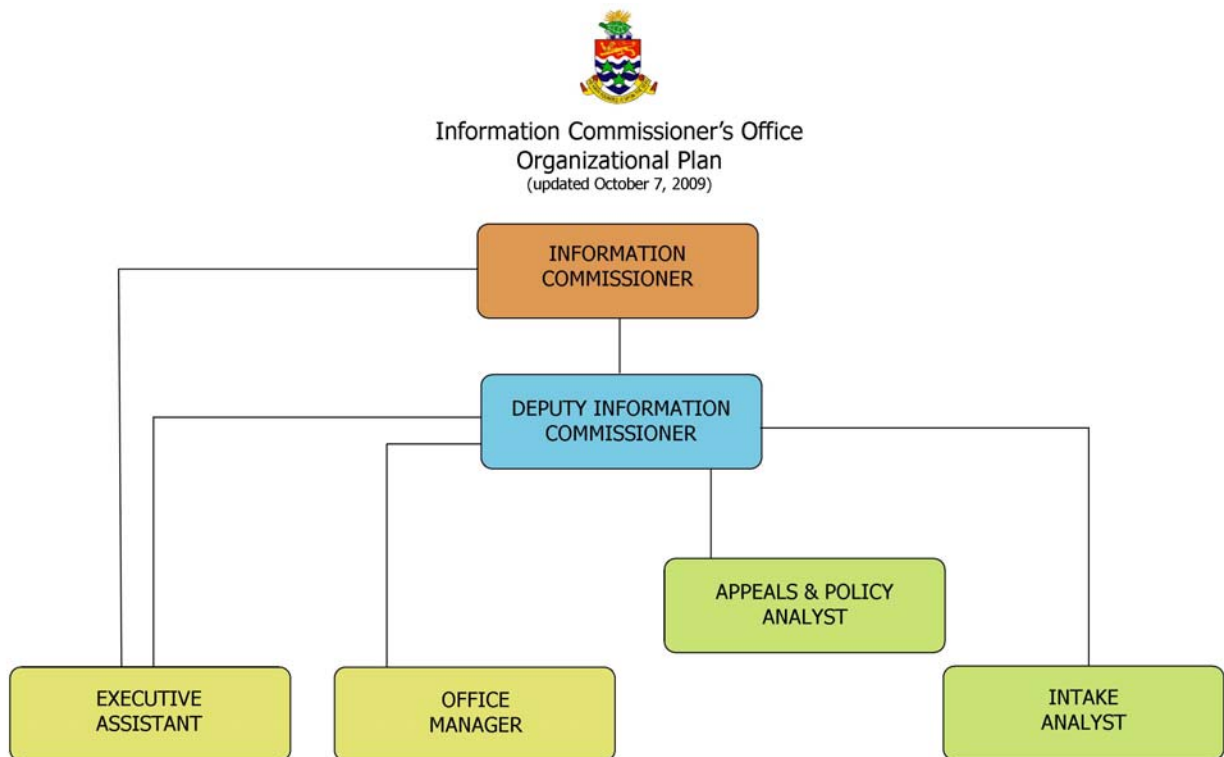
Information Commissioner's Office
Organizational Plan
(updated October 7, 2009)

INFORMATION COMMISSIONER

DEPUTY INFORMATION COMMISSIONER

APPEALS & POLICY ANALYST

EXECUTIVE ASSISTANT

OFFICE MANAGER

INTAKE ANALYST